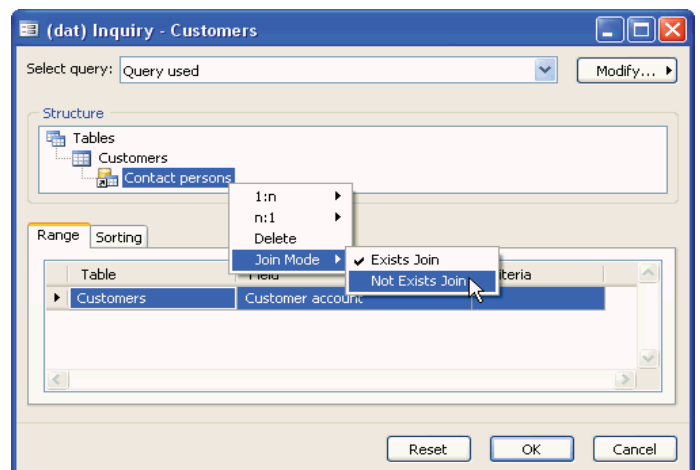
(dat) Inquiry - Customers

Select query: Query used

Modify...

Structure

Tables

Customers

Contact persons

1:n

n:1

Delete

Join Mode

✔ Exists Join

Not Exists Join

Range Sorting

| Table | Field | Criteria |
|---|---|---|
| Customers | Customer account | |

Reset OK Cancel